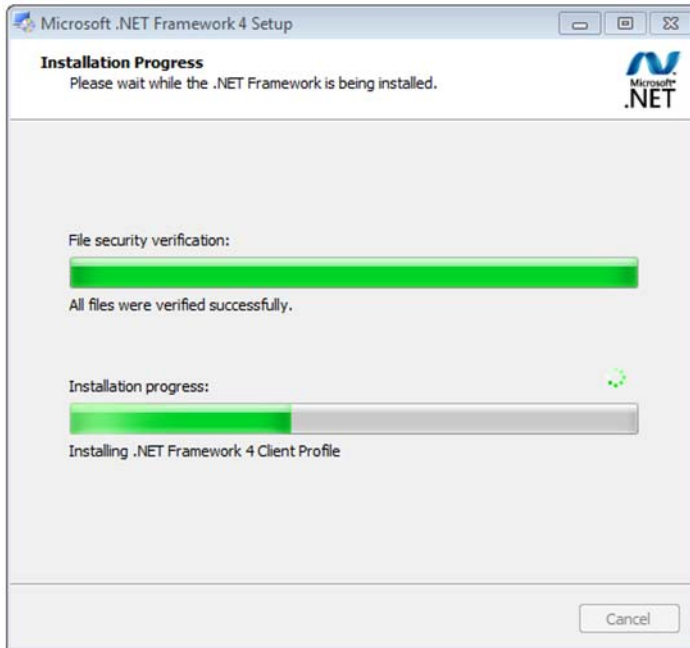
Microsoft .NET Framework 4 Setup

Installation Progress
Please wait while the .NET Framework is being installed.

Microsoft .NET

File security verification:

All files were verified successfully.

Installation progress:

Installing .NET Framework 4 Client Profile

Cancel